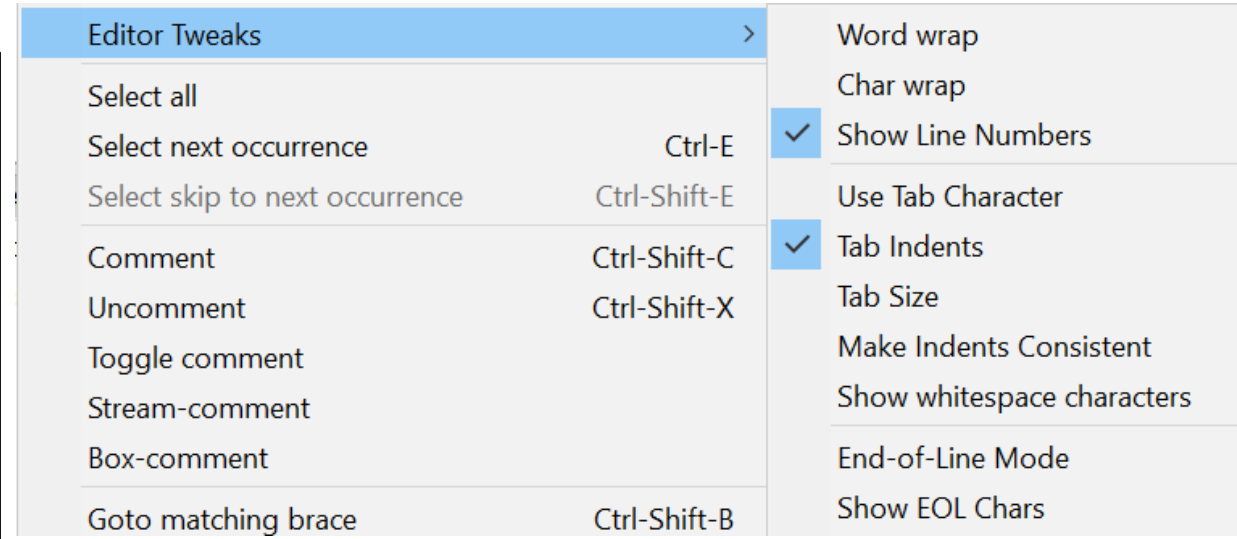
Editor Tweaks >

Select all
Select next occurrence Ctrl-E
Select skip to next occurrence Ctrl-Shift-E

Comment Ctrl-Shift-C
Uncomment Ctrl-Shift-X
Toggle comment
Stream-comment
Box-comment

Goto matching brace Ctrl-Shift-B

Word wrap
Char wrap
✓ Show Line Numbers

Use Tab Character
✓ Tab Indents
Tab Size
Make Indents Consistent
Show whitespace characters

End-of-Line Mode
Show EOL Chars